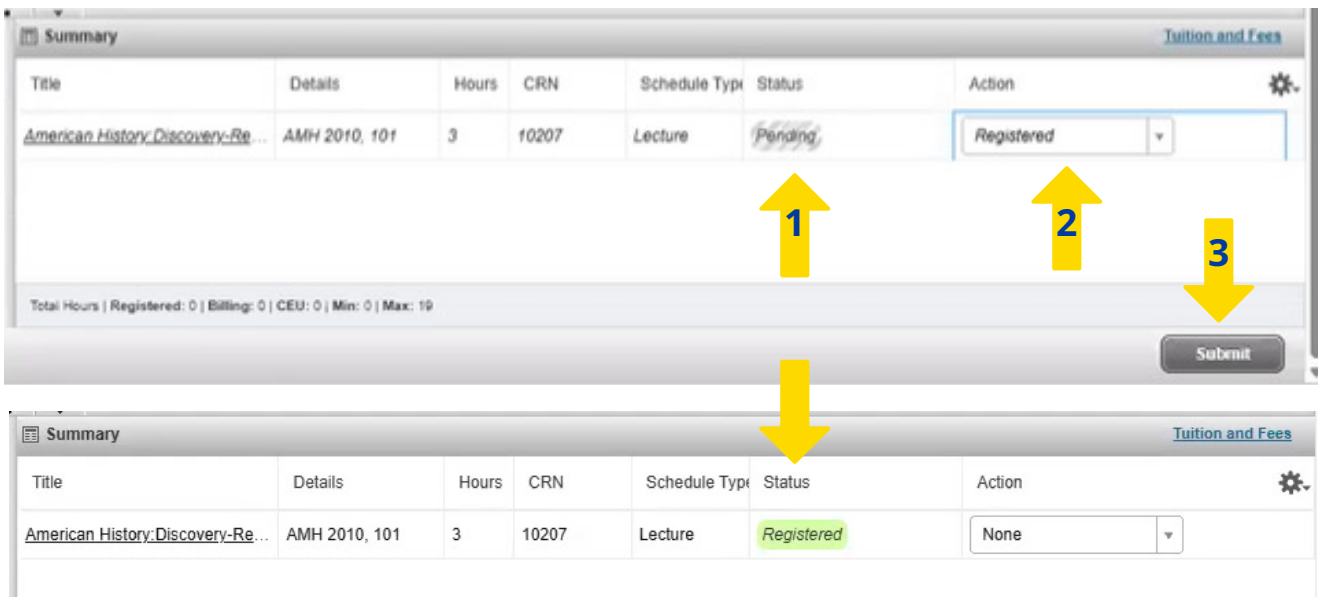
Summary

Tuition and Fees

| Title | Details | Hours | CRN | Schedule Type | Status | Action |
|---|---|---|---|---|---|---|
| American History:Discovery-Re... | AMH 2010, 101 | 3 | 10207 | Lecture | Pending | Registered |

1

2

3

Total Hours | Registered: 0 | Billing: 0 | CEU: 0 | Min: 0 | Max: 19

Submit

Summary

Tuition and Fees

| Title | Details | Hours | CRN | Schedule Type | Status | Action |
|---|---|---|---|---|---|---|
| American History:Discovery-Re... | AMH 2010, 101 | 3 | 10207 | Lecture | Registered | None |